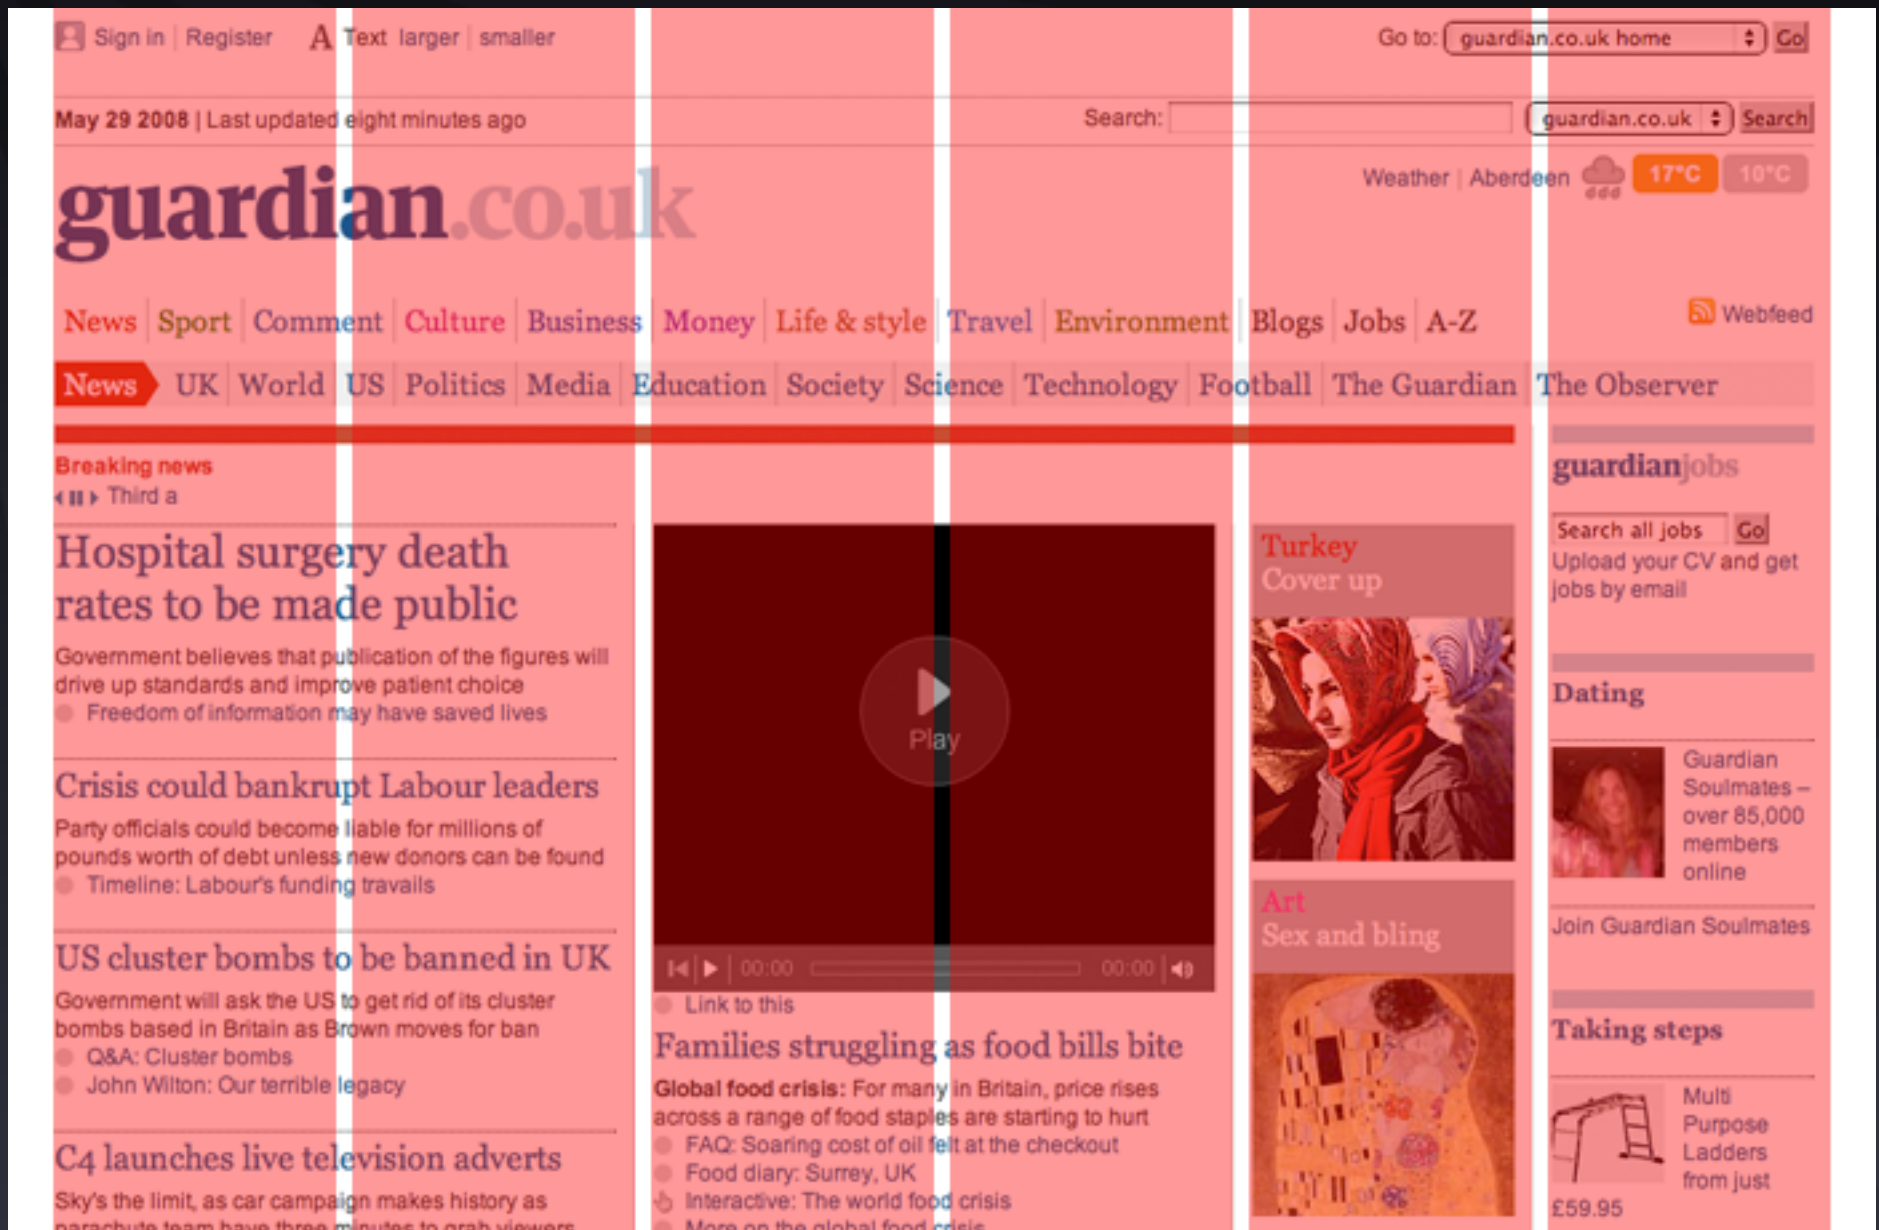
Sign in | Register A Text larger | smaller

Go to: guardian.co.uk home Go

May 29 2008 | Last updated eight minutes ago

Search: guardian.co.uk Search

guardian.co.uk

Weather | Aberdeen 17°C 10°C

News | Sport | Comment | Culture | Business | Money | Life & style | Travel | Environment | Blogs | Jobs | A-Z

Webfeed

News | UK | World | US | Politics | Media | Education | Society | Science | Technology | Football | The Guardian | The Observer

Breaking news
Third a

Hospital surgery death rates to be made public

Government believes that publication of the figures will drive up standards and improve patient choice

Freedom of information may have saved lives

Crisis could bankrupt Labour leaders

Party officials could become liable for millions of pounds worth of debt unless new donors can be found

Timeline: Labour's funding travails

US cluster bombs to be banned in UK

Government will ask the US to get rid of its cluster bombs based in Britain as Brown moves for ban

Q&A: Cluster bombs

John Wilton: Our terrible legacy

C4 launches live television adverts

Sky's the limit, as car campaign makes history as

Play

00:00 00:00

Link to this

Families struggling as food bills bite

Global food crisis: For many in Britain, price rises across a range of food staples are starting to hurt

FAQ: Soaring cost of oil felt at the checkout

Food diary: Surrey, UK

Interactive: The world food crisis

Turkey
Cover up

Art
Sex and bling

guardianjobs

Search all jobs Go

Upload your CV and get jobs by email

Dating

Guardian Soulmates – over 85,000 members online

Join Guardian Soulmates

Taking steps

Multi Purpose Ladders from just £59.95